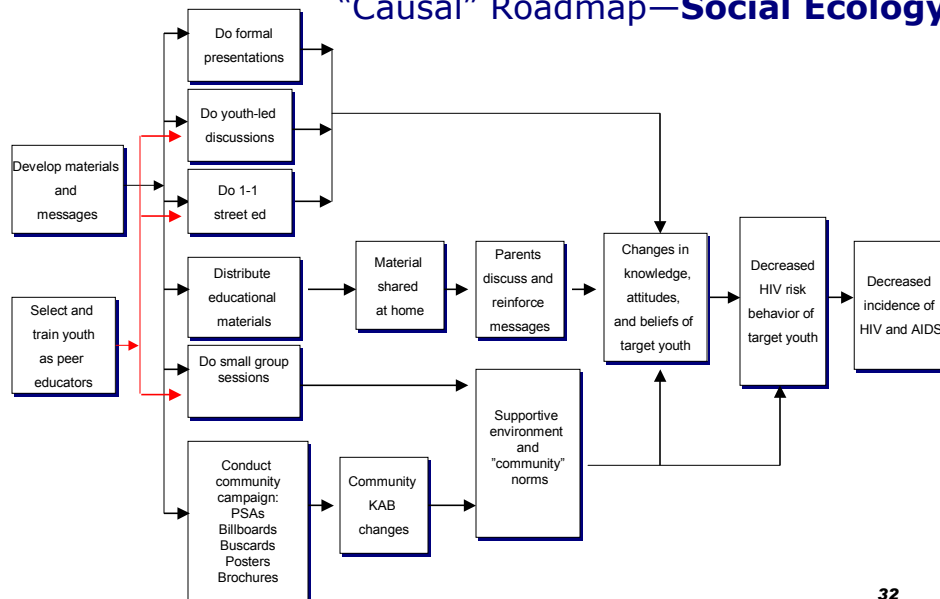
"Causal" Roadmap—**Social Ecology**

Develop materials and messages

Select and train youth as peer educators

Do formal presentations

Do youth-led discussions

Do 1-1 street ed

Distribute educational materials

Do small group sessions

Conduct community campaign: PSAs Billboards Buscards Posters Brochures

Material shared at home

Parents discuss and reinforce messages

Community KAB changes

Supportive environment and "community" norms

Changes in knowledge, attitudes, and beliefs of target youth

Decreased HIV risk behavior of target youth

Decreased incidence of HIV and AIDS

32